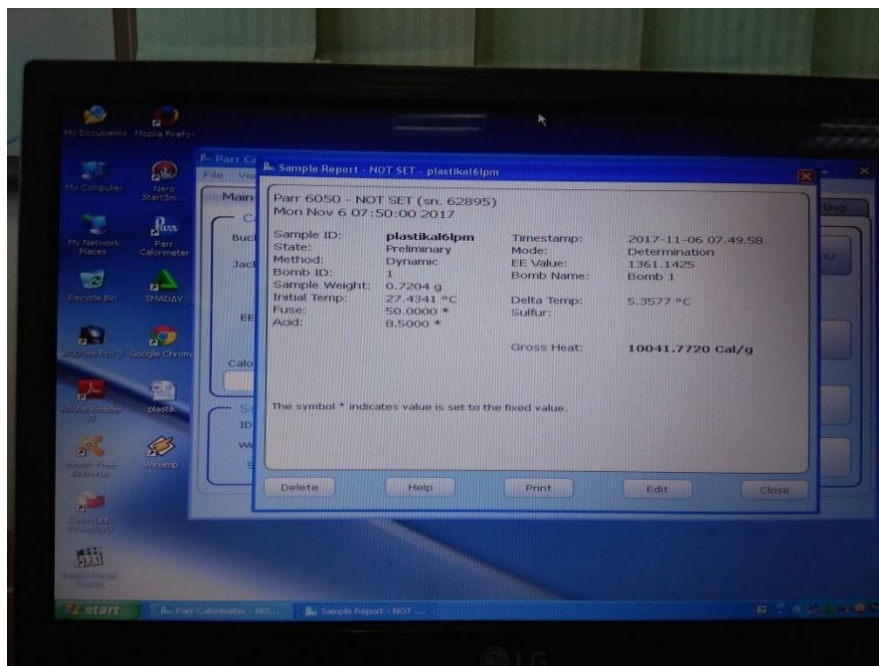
My Documents
Mozilla Firefox
My Computer
Nero StartSm...
My Network Places
Parr Calorimeter
Recycle Bin
SMADAV
Google Chrome
Adobe Reader
plastik
Winamp

Parr Ca
File Vie
Main
Buc
Jac
EE
Calo
ID
We
ting

Sample Report - NOT SET - plastikal6lpm

Parr 6050 - NOT SET (sn. 62895)
Mon Nov 6 07:50:00 2017

| | | | |
|---|---|---|---|
| Sample ID: | plastikal6lpm | Timestamp: | 2017-11-06 07.49.58 |
| State: | Preliminary | Mode: | Determination |
| Method: | Dynamic | EE Value: | 1361.1425 |
| Bomb ID: | 1 | Bomb Name: | Bomb 1 |
| Sample Weight: | 0.7204 g | | |
| Initial Temp: | 27.4341 °C | Delta Temp: | 5.3577 °C |
| Fuse: | 50.0000 * | Sulfur: | |
| Add: | 8.5000 * | | |
| | | Gross Heat: | 10041.7720 Cal/g |

The symbol * indicates value is set to the fixed value.

Delete Help Print Edit Close

start
Parr Calorimeter - NO...
Sample Report - NOT ...

LG